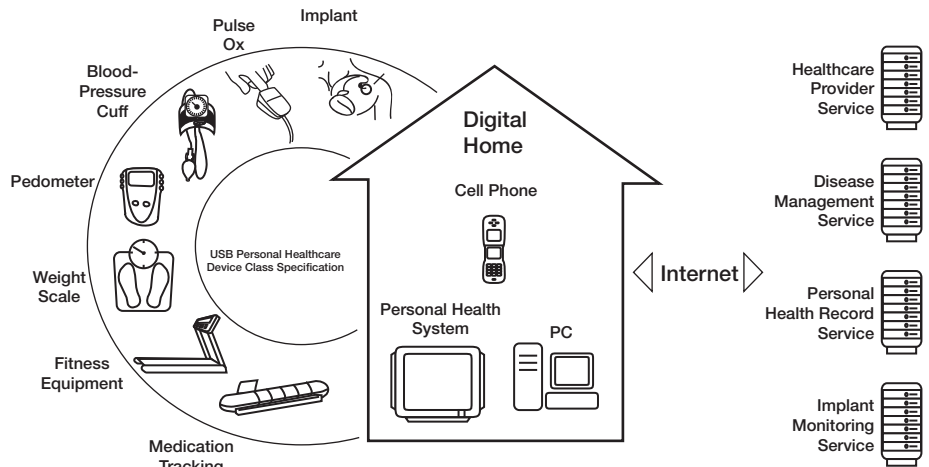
Implant

Pulse Ox

Blood-Pressure Cuff

Pedometer

Weight Scale

Fitness Equipment

Medication Tracking

USB Personal Healthcare Device Class Specification

Digital Home

Cell Phone

Personal Health System

PC

Internet

Healthcare Provider Service

Disease Management Service

Personal Health Record Service

Implant Monitoring Service